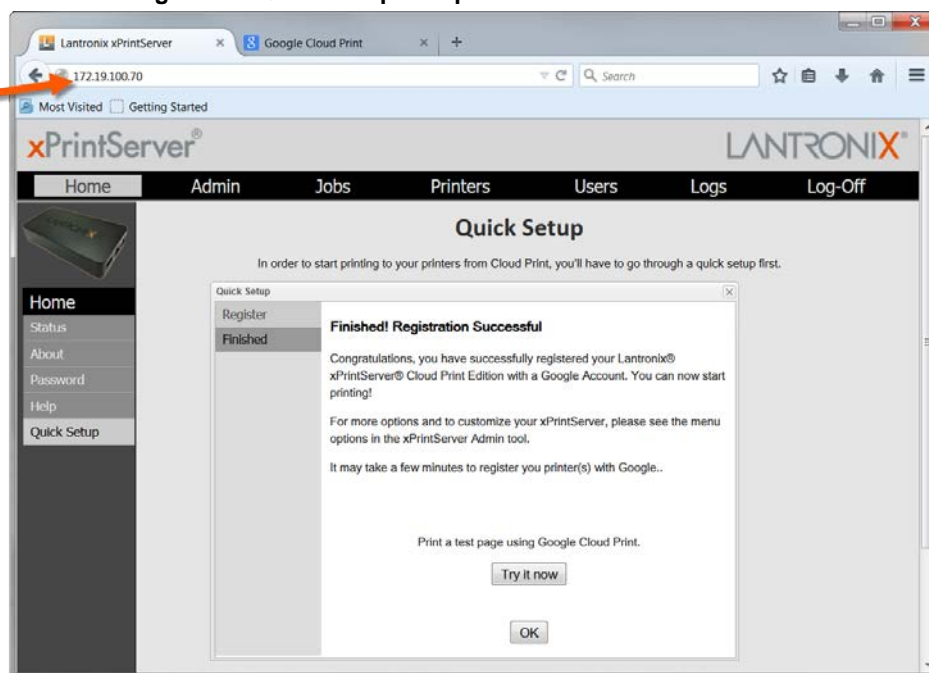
Lantronix xPrintServer
Google Cloud Print
172.19.100.70
Search
Most Visited Getting Started

xPrintServer®
LANTRONIX®

Home Admin Jobs Printers Users Logs Log-Off

Quick Setup

In order to start printing to your printers from Cloud Print, you'll have to go through a quick setup first.

Home
Status
About
Password
Help
Quick Setup

Quick Setup
Register
Finished

Finished! Registration Successful

Congratulations, you have successfully registered your Lantronix® xPrintServer® Cloud Print Edition with a Google Account. You can now start printing!

For more options and to customize your xPrintServer, please see the menu options in the xPrintServer Admin tool.

It may take a few minutes to register you printer(s) with Google..

Print a test page using Google Cloud Print.

Try it now

OK